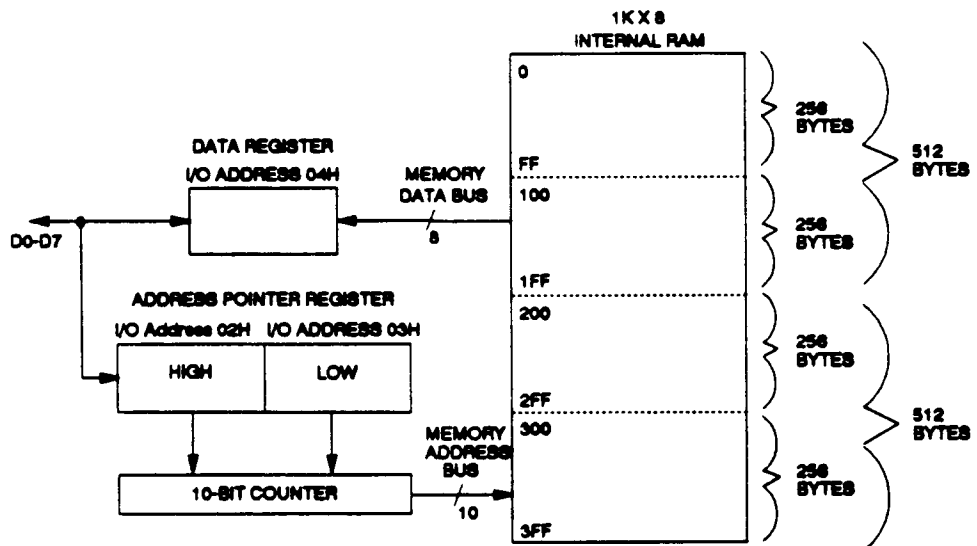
1K X 8
INTERNAL RAM

0

FF

100

1FF

200

2FF

300

3FF

256
BYTES

256
BYTES

256
BYTES

256
BYTES

512
BYTES

512
BYTES

DATA REGISTER
I/O ADDRESS 04H

MEMORY
DATA BUS
8

D0-D7

ADDRESS POINTER REGISTER
I/O Address 02H
I/O ADDRESS 03H

HIGH

LOW

MEMORY
ADDRESS
BUS
10

10-BIT COUNTER